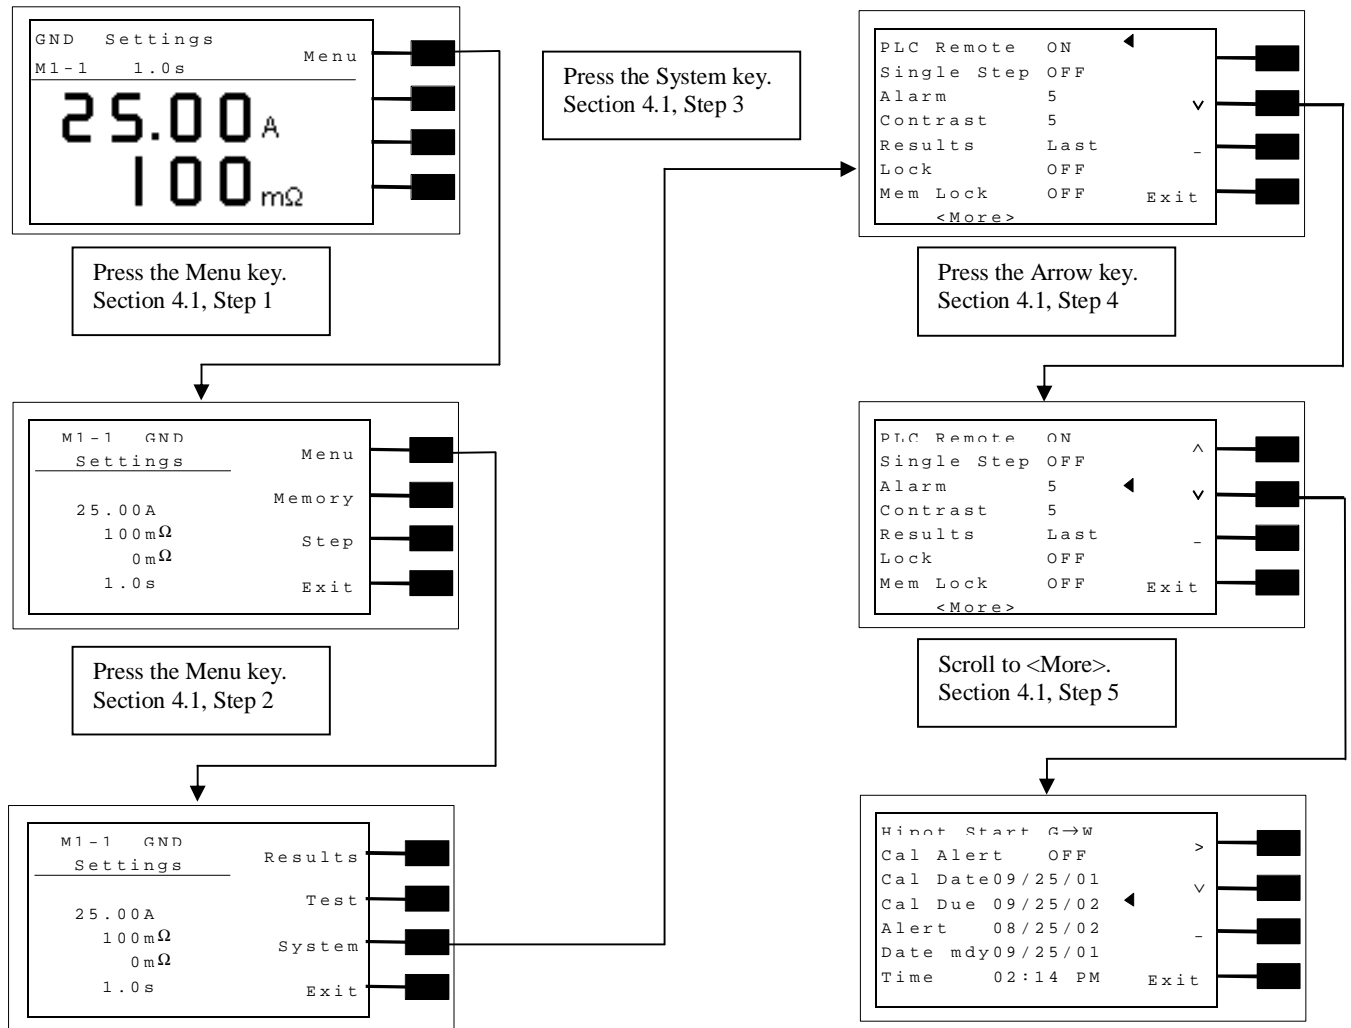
GND Settings
M1-1 1.0s
Menu
25.00A
100mΩ

Press the Menu key.
Section 4.1, Step 1

M1-1 GND
Settings
Menu
Memory
Step
Exit
25.00A
100mΩ
0mΩ
1.0s

Press the Menu key.
Section 4.1, Step 2

M1-1 GND
Settings
Results
Test
System
Exit
25.00A
100mΩ
0mΩ
1.0s

Press the System key.
Section 4.1, Step 3

PLC Remote ON
Single Step OFF
Alarm 5
Contrast 5
Results Last
Lock OFF
Mem Lock OFF
<More>
v
_
Exit

Press the Arrow key.
Section 4.1, Step 4

PLC Remote ON
Single Step OFF
Alarm 5
Contrast 5
Results Last
Lock OFF
Mem Lock OFF
<More>
^
v
_
Exit

Scroll to <More>.
Section 4.1, Step 5

Hipot Start G→W
Cal Alert OFF
Cal Date09/25/01
Cal Due 09/25/02
Alert 08/25/02
Date mdy09/25/01
Time 02:14 PM
>
v
_
Exit